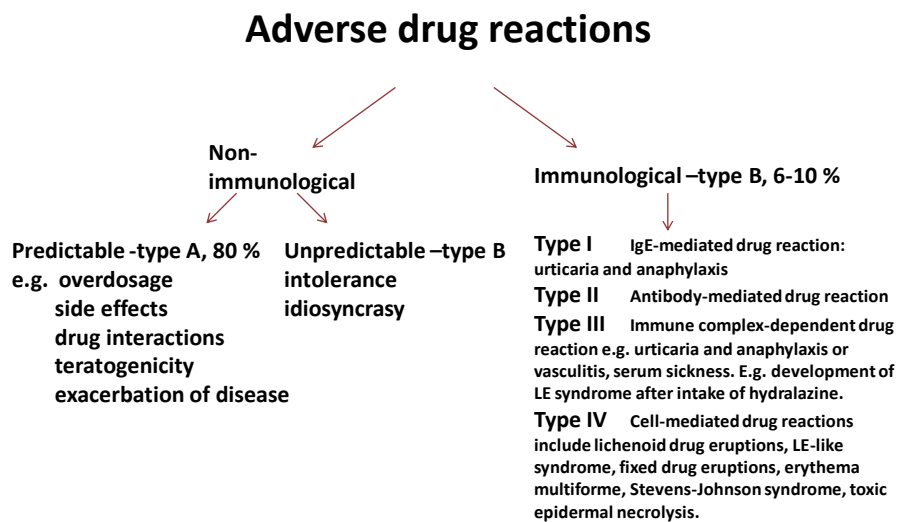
Adverse drug reactions

Non-immunological

Predictable -type A, 80 %
e.g. overdosage
side effects
drug interactions
teratogenicity
exacerbation of disease

Unpredictable –type B
intolerance
idiosyncrasy

Immunological –type B, 6-10 %

Type I IgE-mediated drug reaction: urticaria and anaphylaxis

Type II Antibody-mediated drug reaction

Type III Immune complex-dependent drug reaction e.g. urticaria and anaphylaxis or vasculitis, serum sickness. E.g. development of LE syndrome after intake of hydralazine.

Type IV Cell-mediated drug reactions include lichenoid drug eruptions, LE-like syndrome, fixed drug eruptions, erythema multiforme, Stevens-Johnson syndrome, toxic epidermal necrolysis.